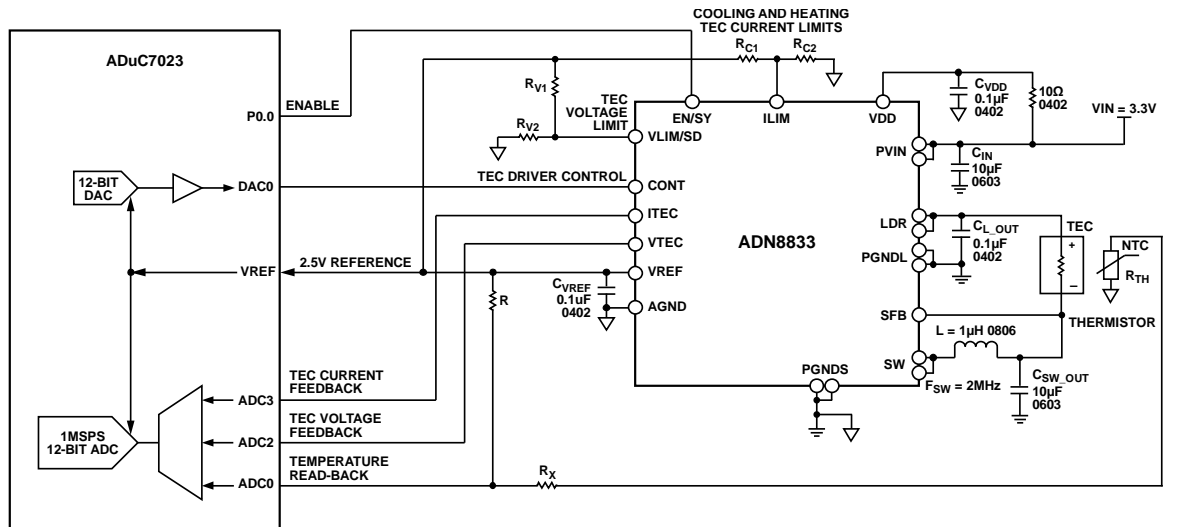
COOLING AND HEATING TEC CURRENT LIMITS

ADuC7023

P0.0
ENABLE

$R_{C1}$
$R_{C2}$
$R_{V1}$
$R_{V2}$

TEC VOLTAGE LIMIT

EN/SY
ILIM
VDD

$C_{VDD}$
0.1µF
0402

10Ω
0402

VIN = 3.3V

VLIM/SD

PVIN

$C_{IN}$
10µF
0603

12-BIT DAC

DAC0

TEC DRIVER CONTROL

CONT

ITEC

LDR

$C_{L\_OUT}$
0.1µF
0402

TEC

NTC

VTEC

ADN8833

PGNDL

VREF

2.5V REFERENCE

VREF

$C_{VREF}$
0.1µF
0402

AGND

R

$R_{TH}$

SFB

THERMISTOR

L = 1µH 0806

SW

$F_{SW}$ = 2MHz

$C_{SW\_OUT}$
10µF
0603

PGNDS

TEC CURRENT FEEDBACK

ADC3

TEC VOLTAGE FEEDBACK

ADC2

1MSPS 12-BIT ADC

TEMPERATURE READ-BACK

ADC0

$R_X$